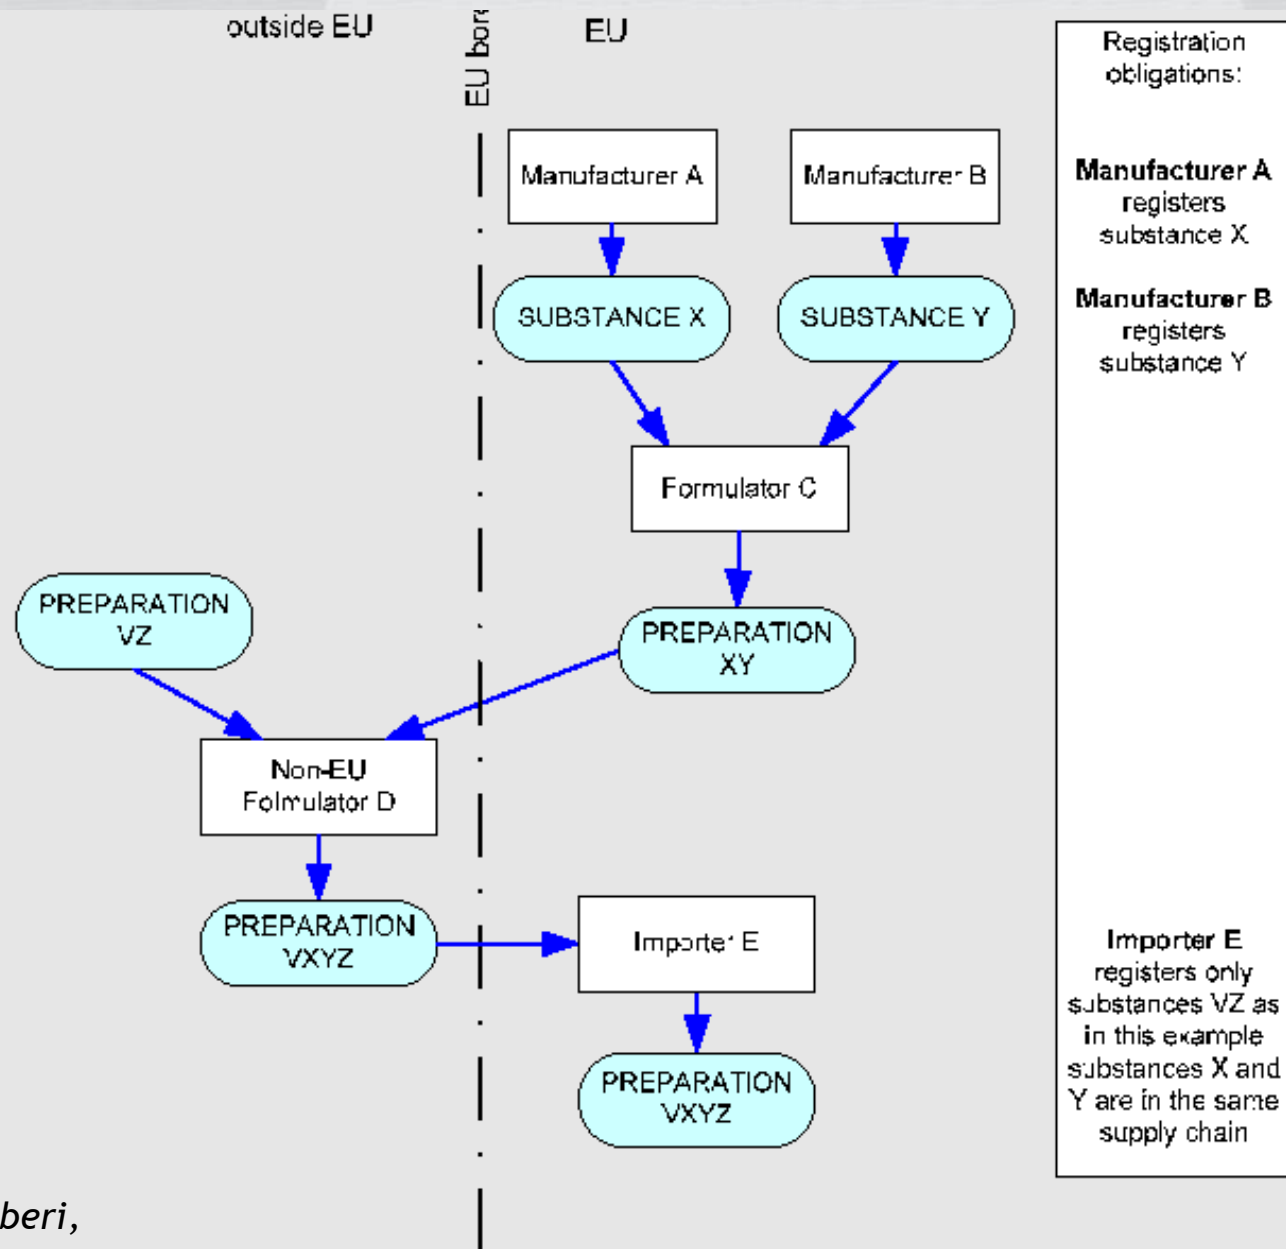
outside EU

EU bor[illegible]

EU

Registration obligations:

Manufacturer A

Manufacturer B

SUBSTANCE X

SUBSTANCE Y

Manufacturer A registers substance X

Manufacturer B registers substance Y

Formulator C

PREPARATION VZ

PREPARATION XY

Non-EU Folmulator D

PREPARATION VXYZ

Importer E

PREPARATION VXYZ

Importer E registers only substances VZ as in this example substances X and Y are in the same supply chain

beri,